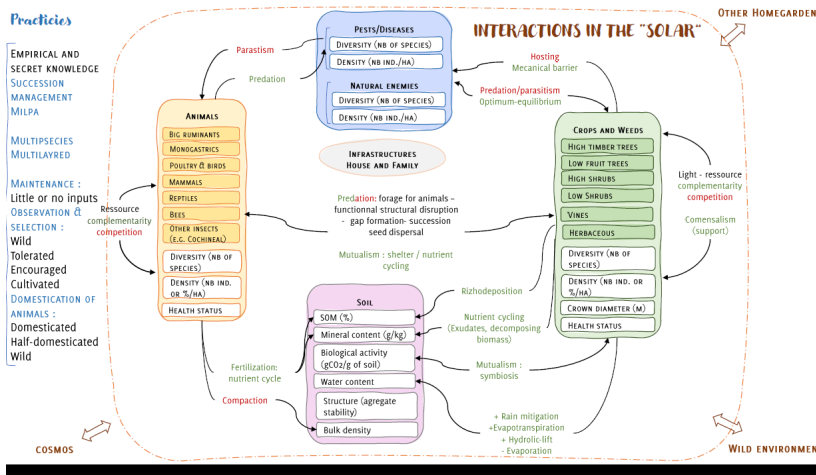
Practicies

Empirical and secret knowledge
Succession management
Milpa

Multispecies
Multilayred

Maintenance :
Little or no inputs
Observation & selection :
Wild
Tolerated
Encouraged
Cultivated
Domestication of animals :
Domesticated
Half-domesticated
Wild

INTERACTIONS IN THE "SOLAR"

Other Homegarden

Pests/Diseases
Diversity (nb of species)
Density (nb ind./ha)

Natural enemies
Diversity (nb of species)
Density (nb ind./ha)

Parastism

Predation

Hosting
Mecanical barrier

Predation/parasitism
Optimum-equilibrium

Animals
Big ruminants
Monogastrics
Poultry & birds
Mammals
Reptiles
Bees
Other insects (e.g. Cochineal)
Diversity (nb of species)
Density (nb ind. or %/ha)
Health status

Infrastructures
House and Family

Crops and Weeds
High timber trees
Low fruit trees
High shrubs
Low Shrubs
Vines
Herbaceous
Diversity (nb of species)
Density (nb ind. or %/ha)
Crown diameter (m)
Health status

Ressource complementarity competition

Predation: forage for animals - functionnal structural disruption - gap formation- succession seed dispersal

Light - ressource complementarity competition

Comensalism (support)

Mutualism : shelter / nutrient cycling

Rizhodeposition

Soil
SOM (%)
Mineral content (g/kg)
Biological activity (gCO2/g of soil)
Water content
Structure (agregate stability)
Bulk density

Nutrient cycling (Exudates, decomposing biomass)

Mutualism : symbiosis

Fertilization: nutrient cycle

Compaction

+ Rain mitigation
+Evapotranspiration
+ Hydrolic-lift
- Evaporation

cosmos

Wild environmen